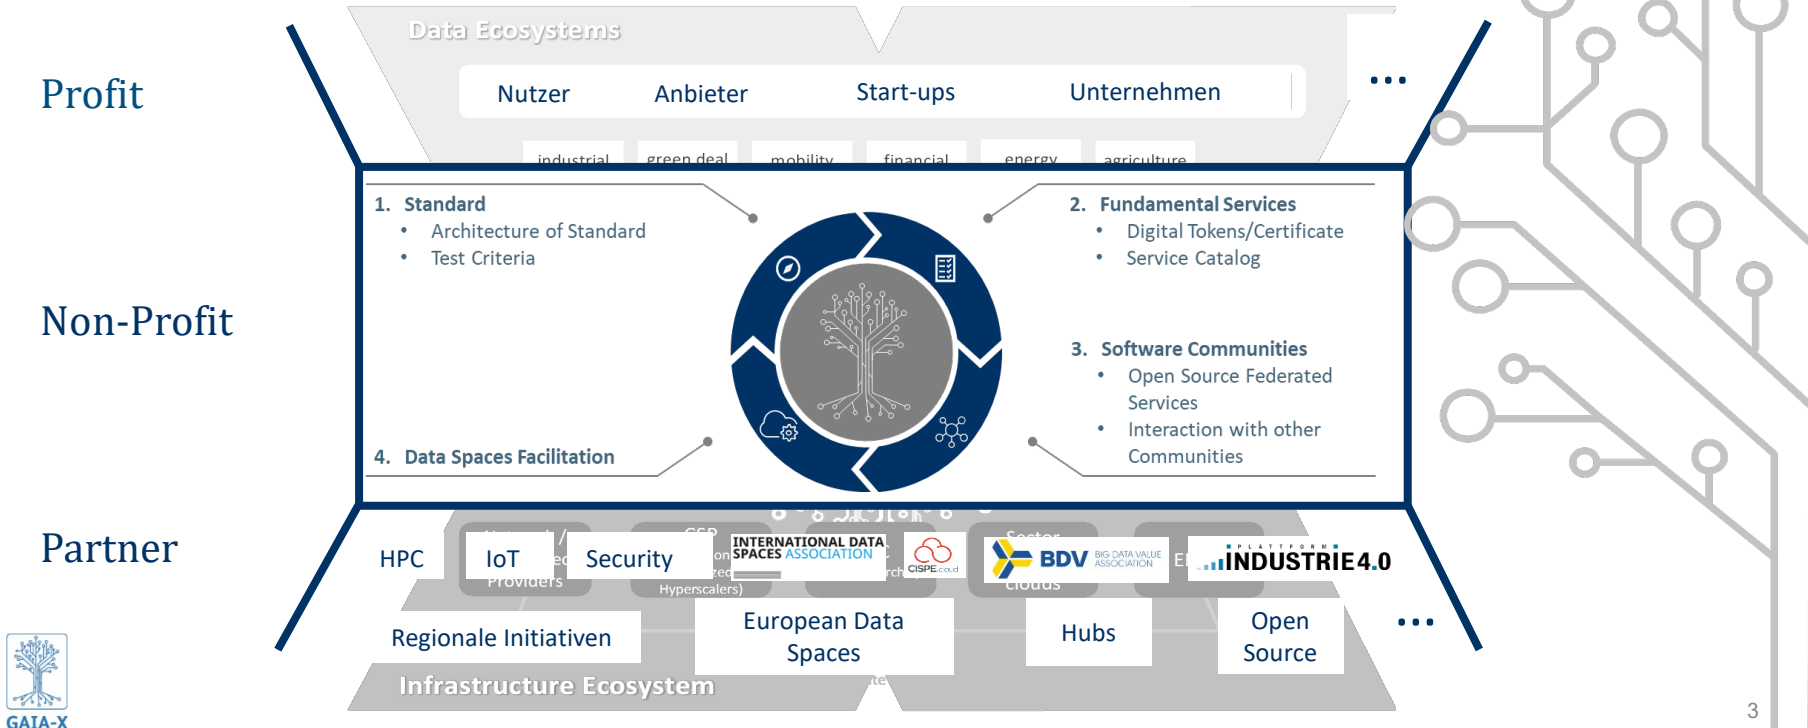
Profit

Non-Profit

Partner

Data Ecosystems

Nutzer Anbieter Start-ups Unternehmen

...

industrial green deal mobility financial energy agriculture

1. Standard
• Architecture of Standard
• Test Criteria

2. Fundamental Services
• Digital Tokens/Certificate
• Service Catalog

3. Software Communities
• Open Source Federated Services
• Interaction with other Communities

4. Data Spaces Facilitation

HPC IoT Security

INTERNATIONAL DATA SPACES ASSOCIATION

CISPE.cloud

BDV BIG DATA VALUE ASSOCIATION

INDUSTRIE 4.0

Hyperscalers)

Regionale Initiativen European Data Spaces Hubs Open Source ...

Infrastructure Ecosystem

GAIA-X

3